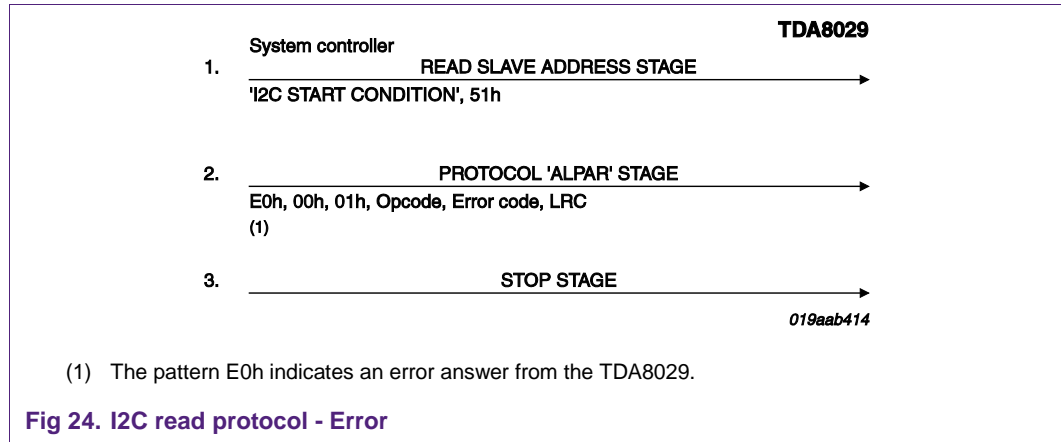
System controller

TDA8029

1. READ SLAVE ADDRESS STAGE

'I2C START CONDITION', 51h

2. PROTOCOL 'ALPAR' STAGE

E0h, 00h, 01h, Opcode, Error code, LRC

(1)

3. STOP STAGE

019aab414

(1) The pattern E0h indicates an error answer from the TDA8029.

Fig 24. I2C read protocol - Error